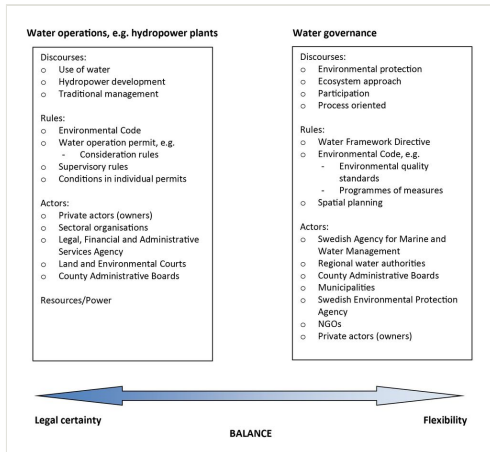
**Water operations, e.g. hydropower plants**

Discourses:
- Use of water
- Hydropower development
- Traditional management

Rules:
- Environmental Code
- Water operation permit, e.g.
  - Consideration rules
- Supervisory rules
- Conditions in individual permits

Actors:
- Private actors (owners)
- Sectoral organisations
- Legal, Financial and Administrative Services Agency
- Land and Environmental Courts
- County Administrative Boards

Resources/Power

**Water governance**

Discourses:
- Environmental protection
- Ecosystem approach
- Participation
- Process oriented

Rules:
- Water Framework Directive
- Environmental Code, e.g.
  - Environmental quality standards
  - Programmes of measures
- Spatial planning

Actors:
- Swedish Agency for Marine and Water Management
- Regional water authorities
- County Administrative Boards
- Municipalities
- Swedish Environmental Protection Agency
- NGOs
- Private actors (owners)

**Legal certainty**

**Flexibility**

**BALANCE**